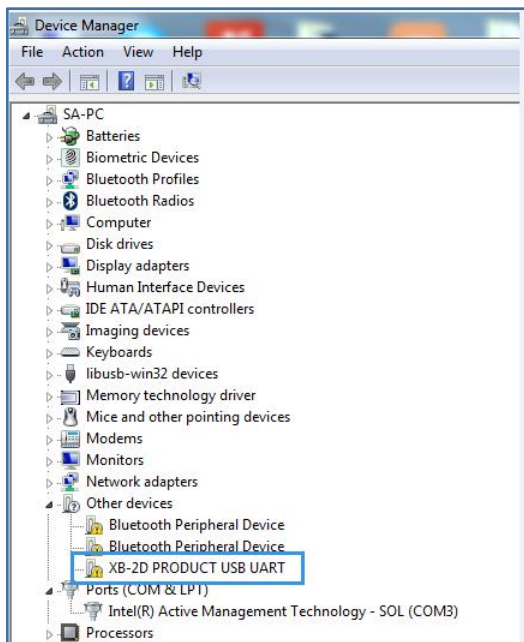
Device Manager

File Action View Help

SA-PC
Batteries
Biometric Devices
Bluetooth Profiles
Bluetooth Radios
Computer
Disk drives
Display adapters
Human Interface Devices
IDE ATA/ATAPI controllers
Imaging devices
Keyboards
libusb-win32 devices
Memory technology driver
Mice and other pointing devices
Modems
Monitors
Network adapters
Other devices
Bluetooth Peripheral Device
Bluetooth Peripheral Device
XB-2D PRODUCT USB UART
Ports (COM & LPT)
Intel(R) Active Management Technology - SOL (COM3)
Processors